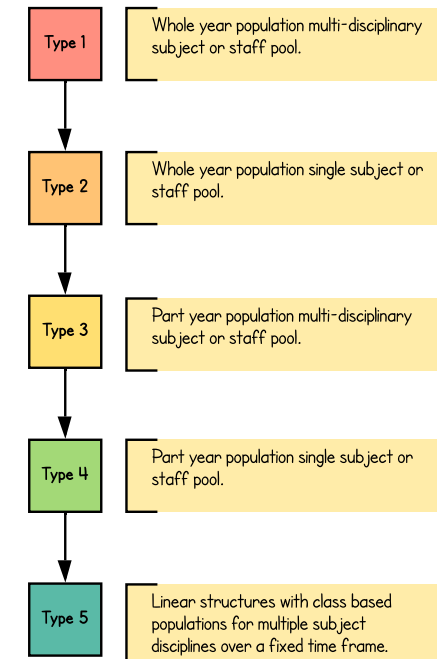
Type 1

Whole year population multi-disciplinary subject or staff pool.

Type 2

Whole year population single subject or staff pool.

Type 3

Part year population multi-disciplinary subject or staff pool.

Type 4

Part year population single subject or staff pool.

Type 5

Linear structures with class based populations for multiple subject disciplines over a fixed time frame.